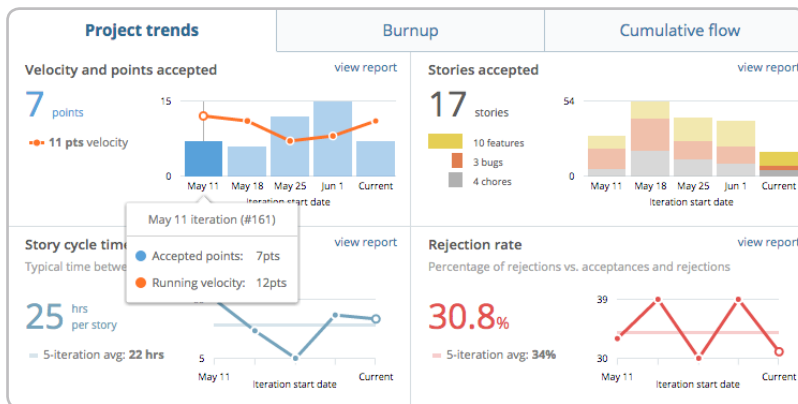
Project trends | Burnup | Cumulative flow

Velocity and points accepted
view report
7 points
11 pts velocity
15
0
May 11 May 18 May 25 Jun 1 Current
Iteration start date

May 11 iteration (#161)
Accepted points: 7pts
Running velocity: 12pts

Stories accepted
view report
17 stories
10 features
3 bugs
4 chores
54
0
May 11 May 18 May 25 Jun 1 Current
Iteration start date

Story cycle time
view report
Typical time betwe
25 hrs per story
5-iteration avg: 22 hrs
5
May 11
Iteration start date
Current

Rejection rate
view report
Percentage of rejections vs. acceptances and rejections
30.8%
5-iteration avg: 34%
39
30
May 11
Iteration start date
Current